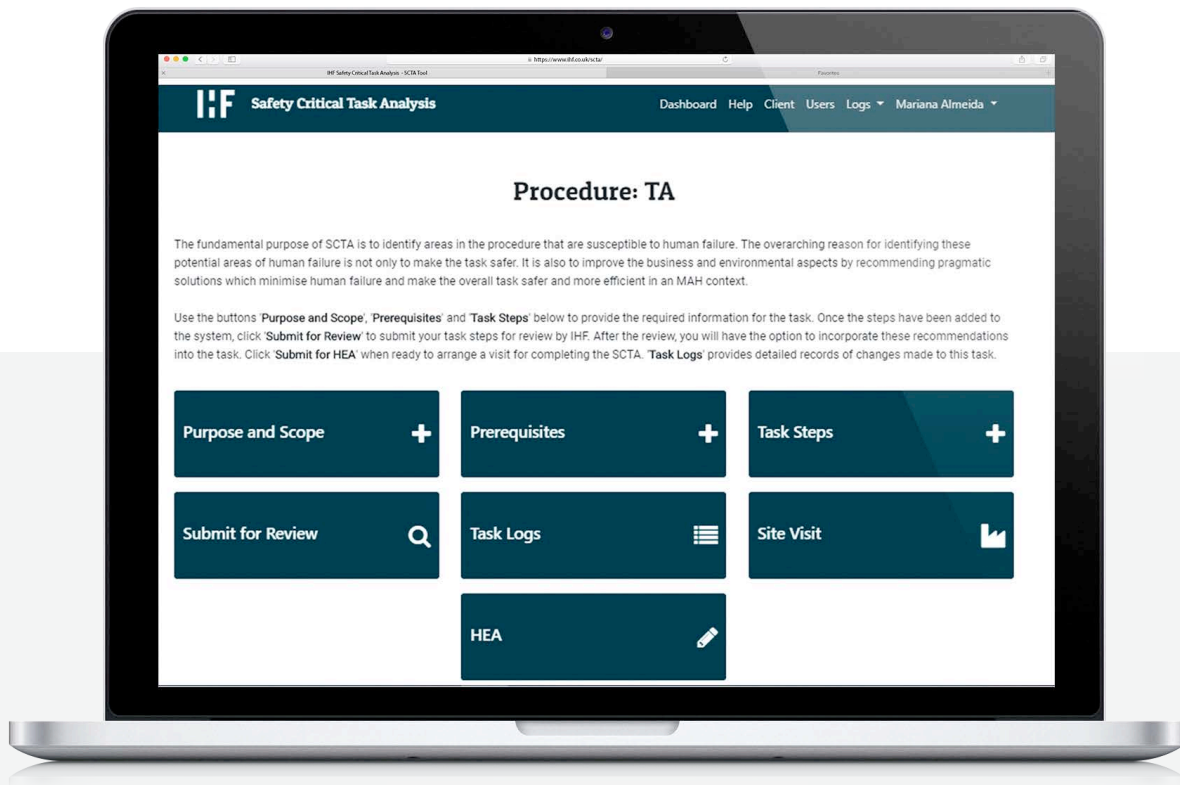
https://www.ihf.co.uk/scta/

IHF Safety Critical Task Analysis - SCTA Tool

Favorites

IHF Safety Critical Task Analysis

Dashboard Help Client Users Logs Mariana Almeida

Procedure: TA

The fundamental purpose of SCTA is to identify areas in the procedure that are susceptible to human failure. The overarching reason for identifying these potential areas of human failure is not only to make the task safer. It is also to improve the business and environmental aspects by recommending pragmatic solutions which minimise human failure and make the overall task safer and more efficient in an MAH context.

Use the buttons 'Purpose and Scope', 'Prerequisites' and 'Task Steps' below to provide the required information for the task. Once the steps have been added to the system, click 'Submit for Review' to submit your task steps for review by IHF. After the review, you will have the option to incorporate these recommendations into the task. Click 'Submit for HEA' when ready to arrange a visit for completing the SCTA. 'Task Logs' provides detailed records of changes made to this task.

Purpose and Scope

Prerequisites

Task Steps

Submit for Review

Task Logs

Site Visit

HEA